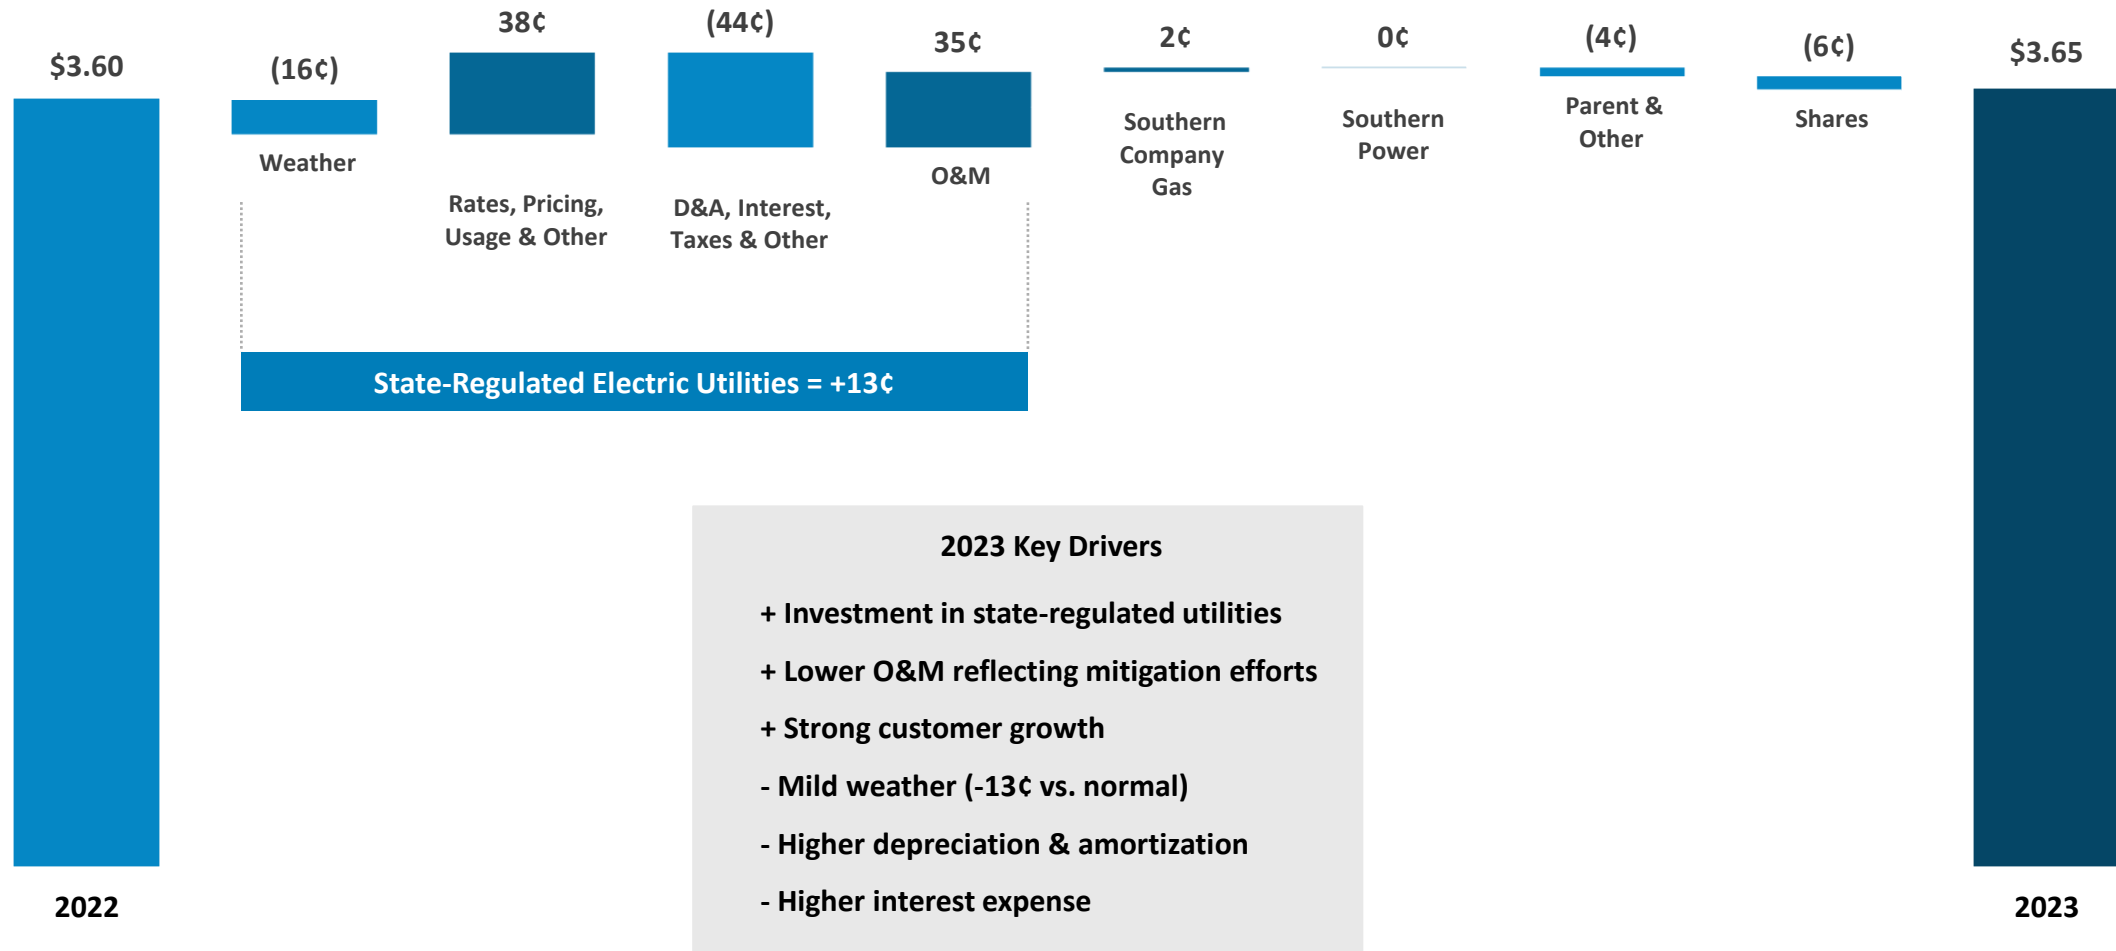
$3.60

(16¢)
Weather

38¢
Rates, Pricing, Usage & Other

(44¢)
D&A, Interest, Taxes & Other

35¢
O&M

2¢
Southern Company Gas

0¢
Southern Power

(4¢)
Parent & Other

(6¢)
Shares

$3.65

State-Regulated Electric Utilities = +13¢

2023 Key Drivers

+ Investment in state-regulated utilities

+ Lower O&M reflecting mitigation efforts

+ Strong customer growth

- Mild weather (-13¢ vs. normal)

- Higher depreciation & amortization

- Higher interest expense

2022

2023